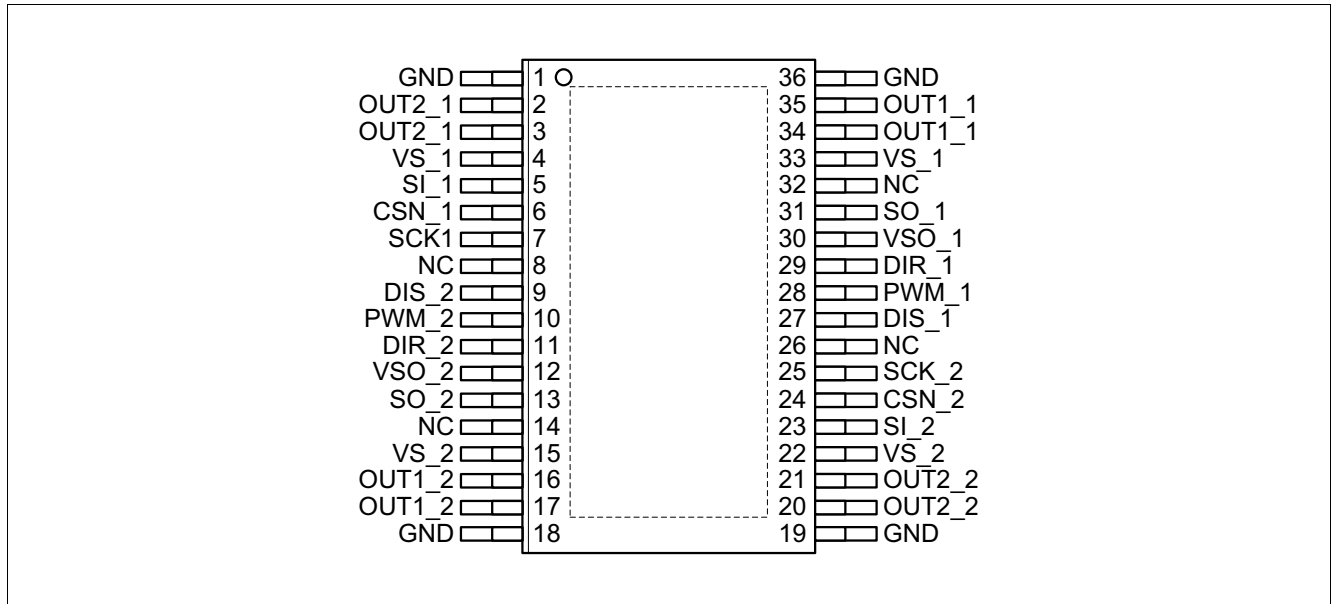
GND 1
OUT2_1 2
OUT2_1 3
VS_1 4
SI_1 5
CSN_1 6
SCK1 7
NC 8
DIS_2 9
PWM_2 10
DIR_2 11
VSO_2 12
SO_2 13
NC 14
VS_2 15
OUT1_2 16
OUT1_2 17
GND 18

36 GND
35 OUT1_1
34 OUT1_1
33 VS_1
32 NC
31 SO_1
30 VSO_1
29 DIR_1
28 PWM_1
27 DIS_1
26 NC
25 SCK_2
24 CSN_2
23 SI_2
22 VS_2
21 OUT2_2
20 OUT2_2
19 GND